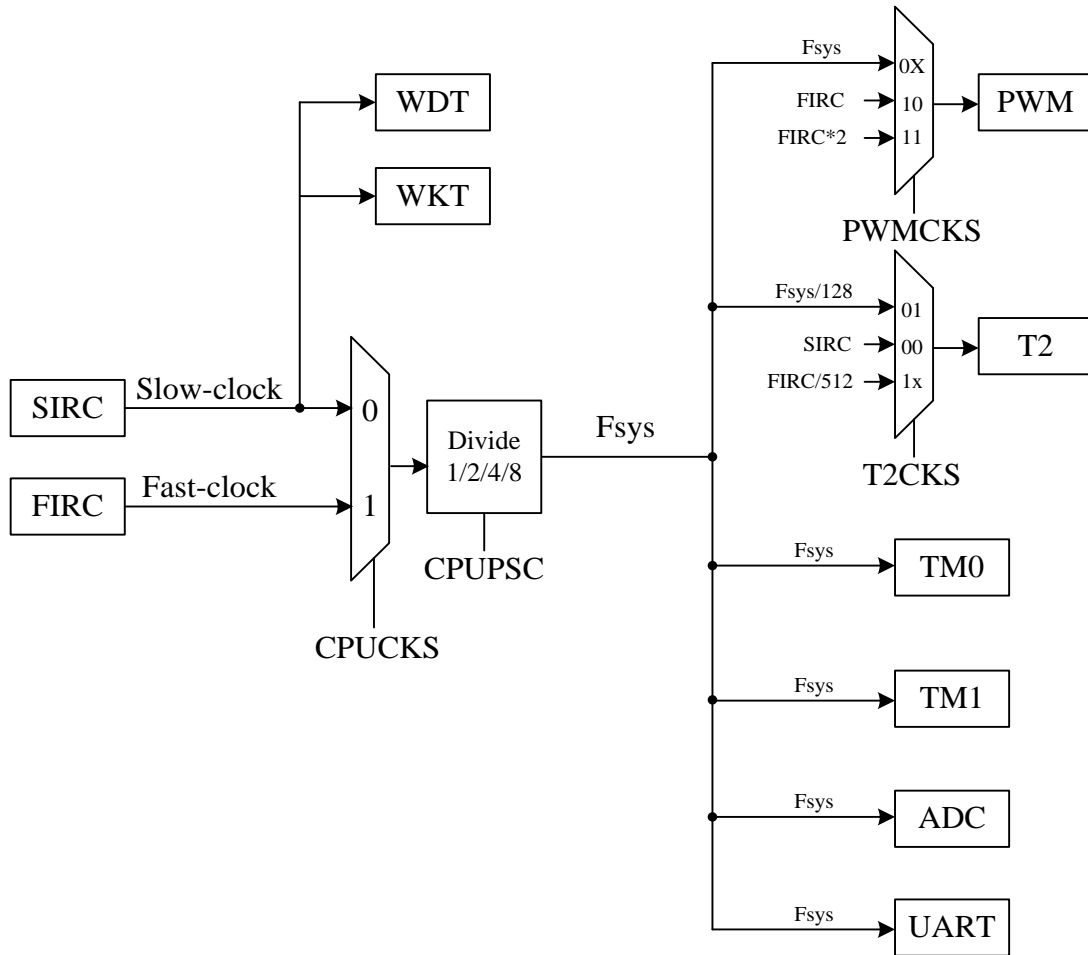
WDT

WKT

SIRC

Slow-clock

FIRC

Fast-clock

0

1

CPUCKS

Divide 1/2/4/8

CPUPSC

Fsys

Fsys

0X

FIRC

10

FIRC*2

11

PWM

PWMCKS

Fsys/128

01

SIRC

00

FIRC/512

1x

T2

T2CKS

Fsys

TM0

Fsys

TM1

Fsys

ADC

Fsys

UART